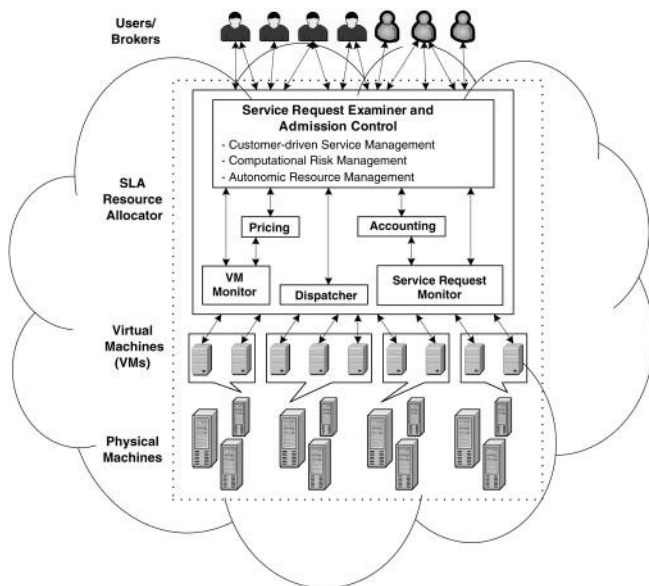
Users/
Brokers

SLA
Resource
Allocator

Service Request Examiner and Admission Control
- Customer-driven Service Management
- Computational Risk Management
- Autonomic Resource Management

Pricing

Accounting

VM
Monitor

Dispatcher

Service Request
Monitor

Virtual
Machines
(VMs)

Physical
Machines